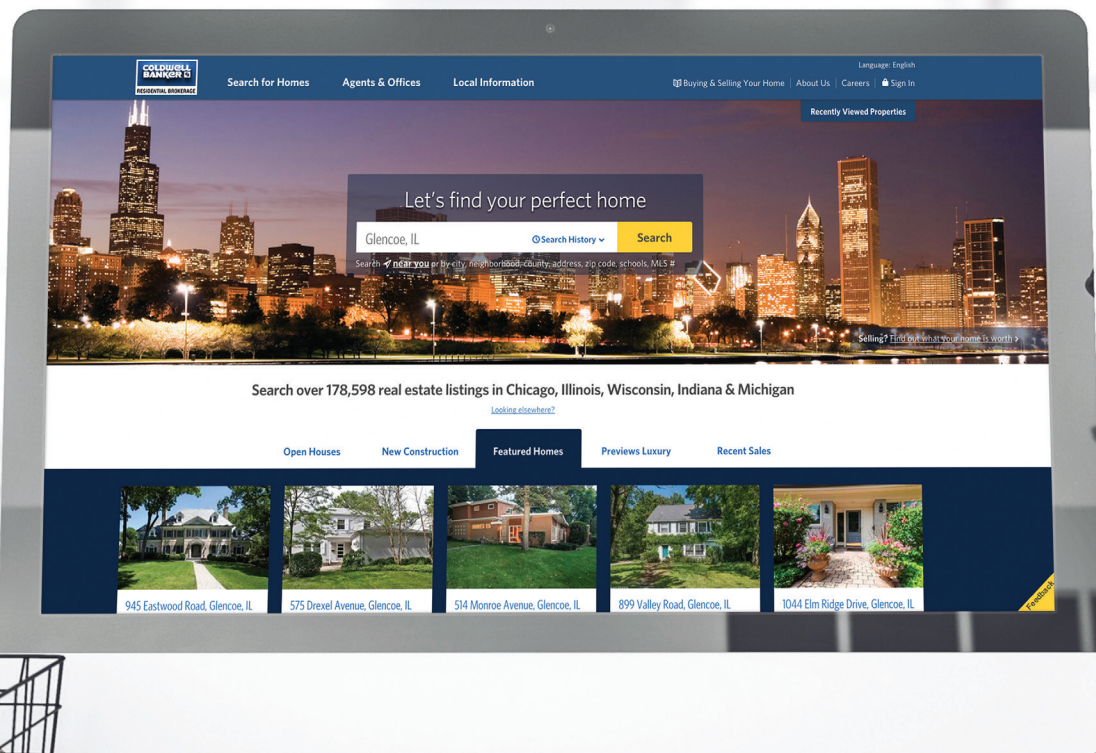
COLDWELL BANKER
RESIDENTIAL BROKERAGE

Search for Homes
Agents & Offices
Local Information

Language: English
Buying & Selling Your Home | About Us | Careers | Sign In

Recently Viewed Properties

Let's find your perfect home

Glencoe, IL
Search History
Search

Search near you or by city, neighborhood, county, address, zip code, schools, MLS #

Selling? Find out what your home is worth

Search over 178,598 real estate listings in Chicago, Illinois, Wisconsin, Indiana & Michigan

Looking elsewhere?

Open Houses
New Construction
Featured Homes
Previews Luxury
Recent Sales

945 Eastwood Road, Glencoe, IL
575 Drexel Avenue, Glencoe, IL
514 Monroe Avenue, Glencoe, IL
899 Valley Road, Glencoe, IL
1044 Elm Ridge Drive, Glencoe, IL

Feedback